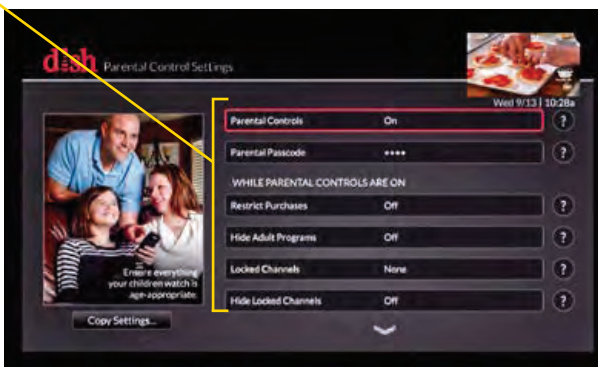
dish Parental Control Settings

Wed 9/13 | 10:28a

Ensure everything your children watch is age-appropriate.

Copy Settings...

| | |
|---|---|
| Parental Controls | On |
| Parental Passcode | •••• |

WHILE PARENTAL CONTROLS ARE ON

| | |
|---|---|
| Restrict Purchases | Off |
| Hide Adult Programs | Off |
| Locked Channels | None |
| Hide Locked Channels | Off |